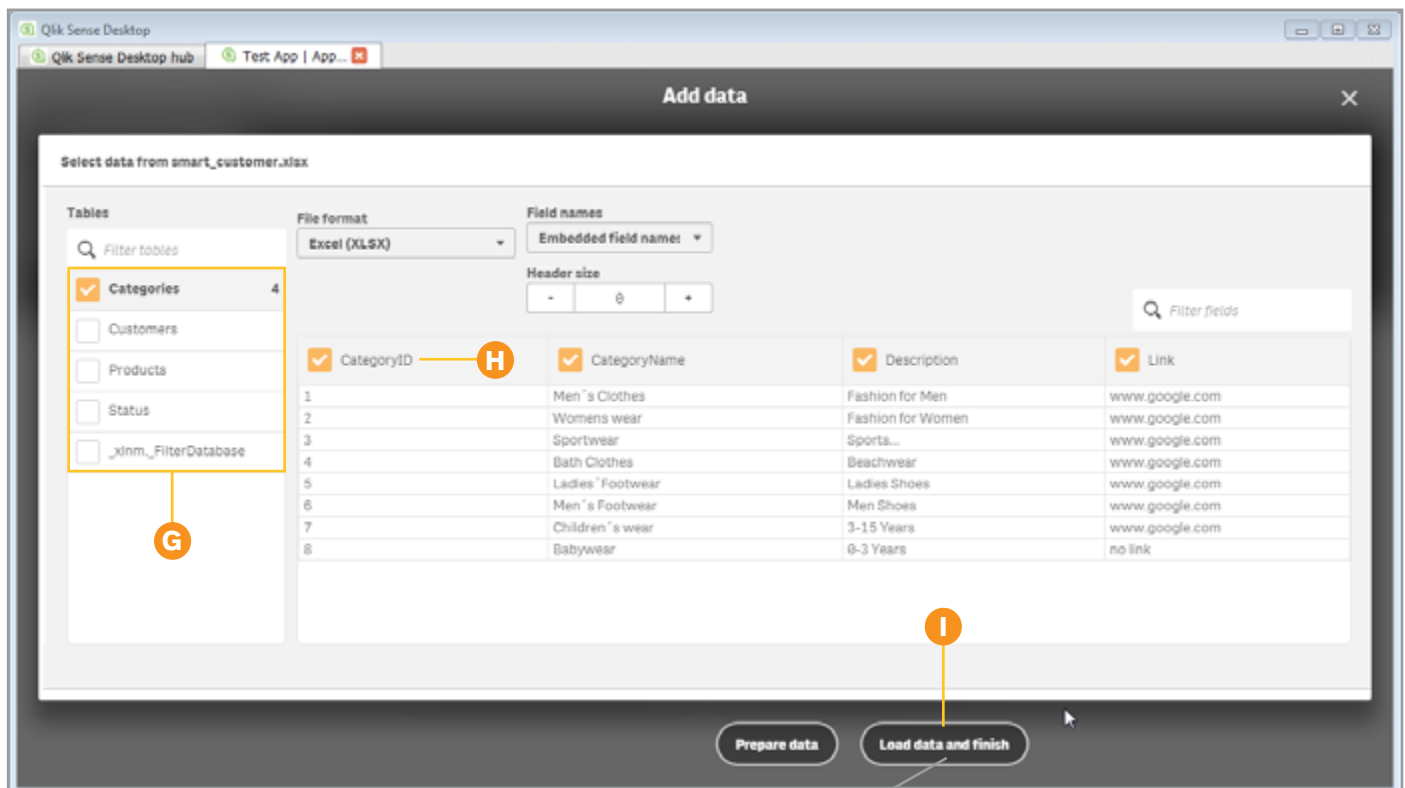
Qlik Sense Desktop

Qlik Sense Desktop hub

Test App | App...

Add data

Select data from smart_customer.xlsx

Tables

Filter tables

Categories 4

Customers

Products

Status

_xlnm._FilterDatabase

G

File format

Excel (XLSX)

Field names

Embedded field names

Header size

- 0 +

Filter fields

| CategoryID | CategoryName | Description | Link |
|---|---|---|---|
| 1 | Men´s Clothes | Fashion for Men | www.google.com |
| 2 | Womens wear | Fashion for Women | www.google.com |
| 3 | Sportwear | Sports... | www.google.com |
| 4 | Bath Clothes | Beachwear | www.google.com |
| 5 | Ladies´Footwear | Ladies Shoes | www.google.com |
| 6 | Men´s Footwear | Men Shoes | www.google.com |
| 7 | Children´s wear | 3-15 Years | www.google.com |
| 8 | Babywear | 0-3 Years | no link |

H

I

Prepare data

Load data and finish